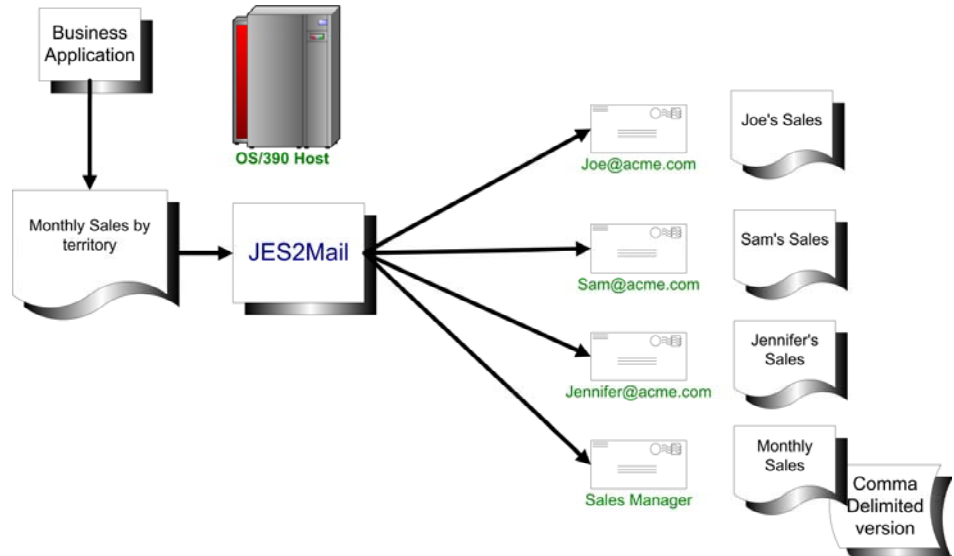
Business Application

OS/390 Host

Monthly Sales by territory

JES2Mail

Joe@acme.com

Joe's Sales

Sam@acme.com

Sam's Sales

Jennifer@acme.com

Jennifer's Sales

Sales Manager

Monthly Sales

Comma Delimited version